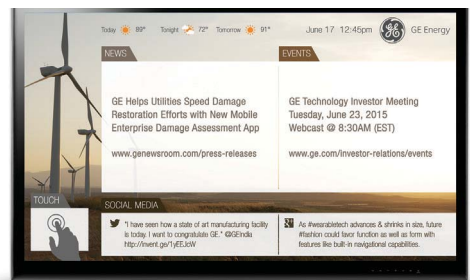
Today 89° Tonight 72° Tomorrow 91°

June 17 12:45pm

GE Energy

NEWS

GE Helps Utilities Speed Damage Restoration Efforts with New Mobile Enterprise Damage Assessment App

www.genewsroom.com/press-releases

EVENTS

GE Technology Investor Meeting Tuesday, June 23, 2015 Webcast @ 8:30AM (EST)

www.ge.com/investor-relations/events

TOUCH

SOCIAL MEDIA

"I have seen how a state of art manufacturing facility is today. I want to congratulate GE." @GEIndia http://invent.ge/1yEEJcW

As #wearabletech advances & shrinks in size, future #fashion could favor function as well as form with features like built-in navigational capabilities.